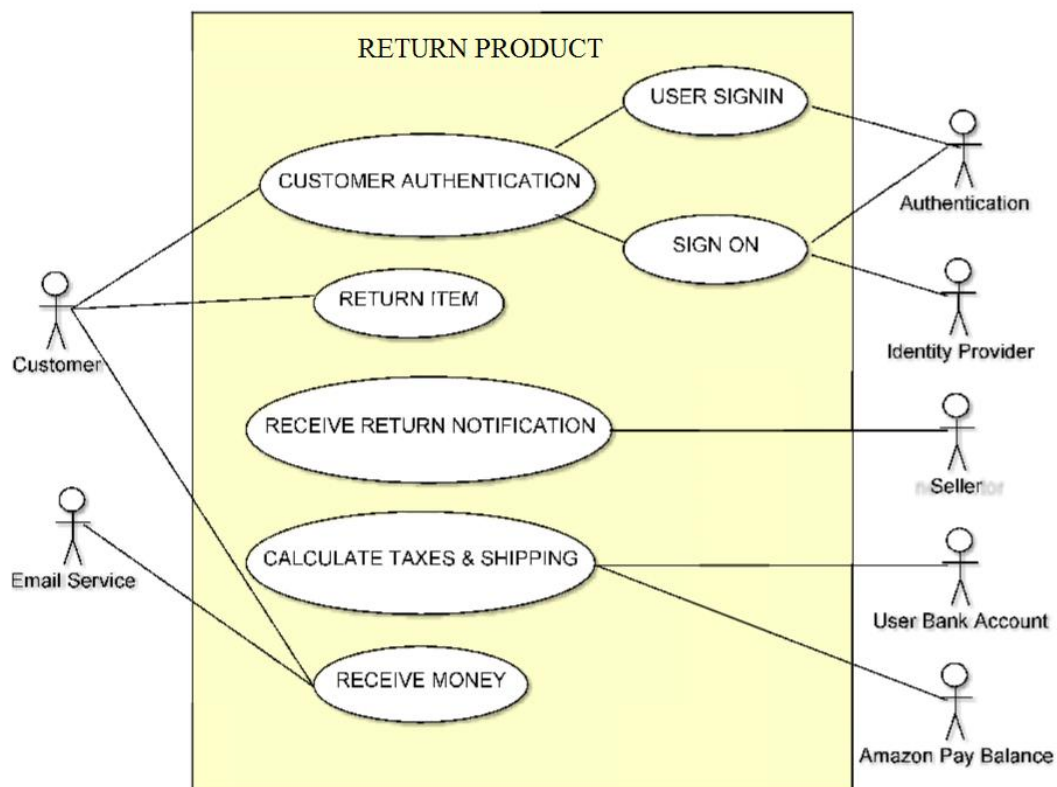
RETURN PRODUCT

USER SIGNIN

CUSTOMER AUTHENTICATION

SIGN ON

RETURN ITEM

RECEIVE RETURN NOTIFICATION

CALCULATE TAXES & SHIPPING

RECEIVE MONEY

Customer

Email Service

Authentication

Identity Provider

Seller

User Bank Account

Amazon Pay Balance